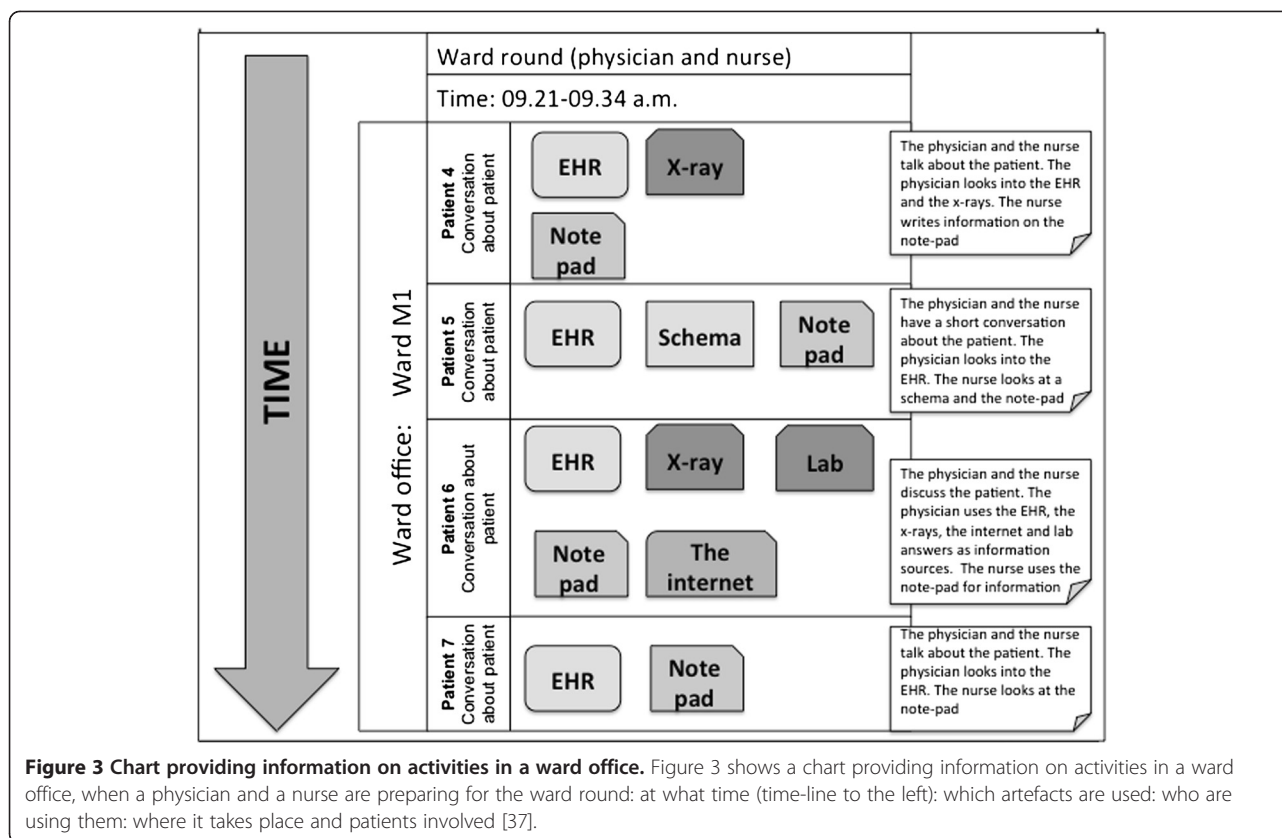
TIME

Ward round (physician and nurse)

Time: 09.21-09.34 a.m.

Ward office: Ward M1

Patient 4 Conversation about patient

EHR

X-ray

Note pad

The physician and the nurse talk about the patient. The physician looks into the EHR and the x-rays. The nurse writes information on the note-pad

Patient 5 Conversation about patient

EHR

Schema

Note pad

The physician and the nurse have a short conversation about the patient. The physician looks into the EHR. The nurse looks at a schema and the note-pad

Patient 6 Conversation about patient

EHR

X-ray

Lab

Note pad

The internet

The physician and the nurse discuss the patient. The physician uses the EHR, the x-rays, the internet and lab answers as information sources. The nurse uses the note-pad for information

Patient 7 Conversation about patient

EHR

Note pad

The physician and the nurse talk about the patient. The physician looks into the EHR. The nurse looks at the note-pad

**Figure 3 Chart providing information on activities in a ward office.** Figure 3 shows a chart providing information on activities in a ward office, when a physician and a nurse are preparing for the ward round: at what time (time-line to the left): which artefacts are used: who are using them: where it takes place and patients involved [37].